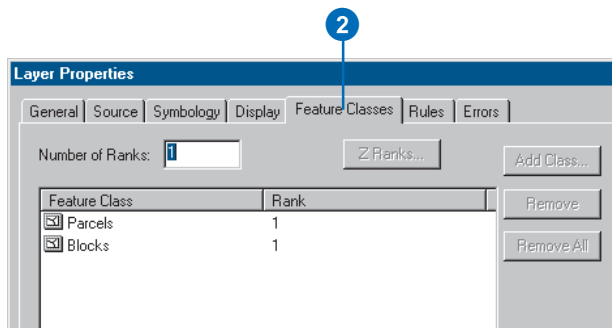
2

Layer Properties

General | Source | Symbology | Display | Feature Classes | Rules | Errors

Number of Ranks: 1

Z Ranks...

Add Class...

| Feature Class | Rank |
|---|---|
| Parcels | 1 |
| Blocks | 1 |

Remove

Remove All